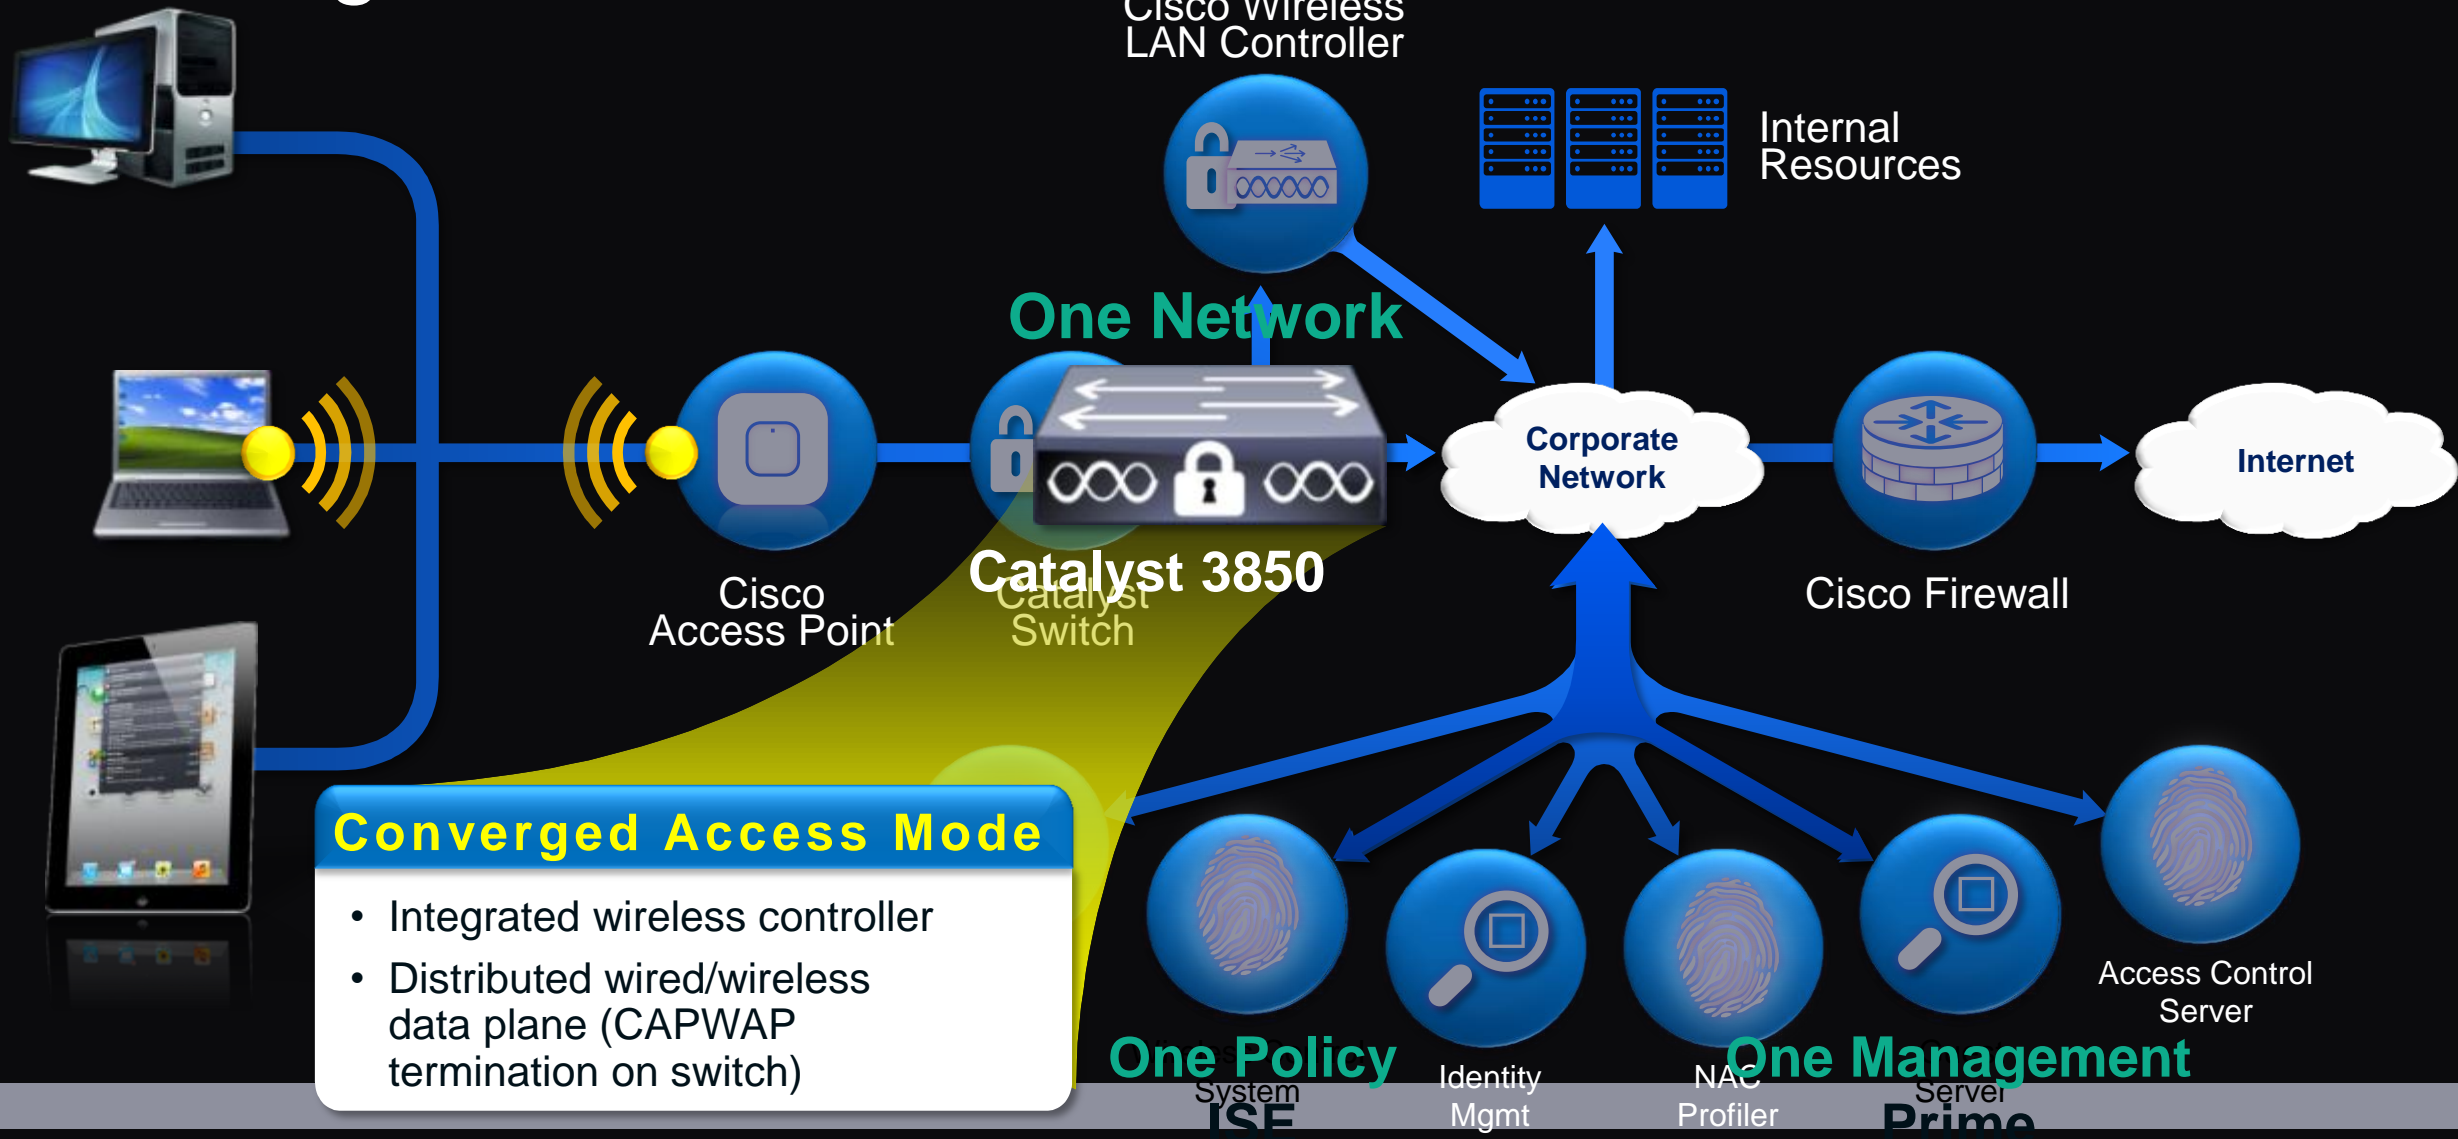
Cisco Wireless LAN Controller

Internal Resources

One Network

Corporate Network

Internet

Cisco Access Point

Catalyst 3850

Catalyst Switch

Cisco Firewall

Converged Access Mode

- Integrated wireless controller
- Distributed wired/wireless data plane (CAPWAP termination on switch)

Access Control Server

One Policy

System

ISE

Identity Mgmt

NAC Profiler

One Management

Server

Prime